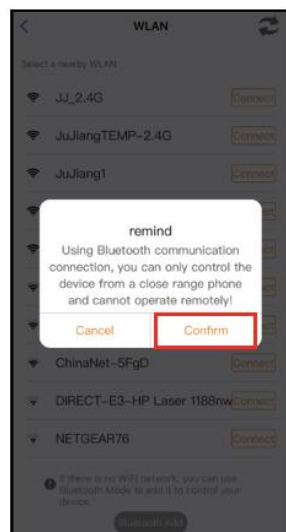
WLAN

Select a nearby WLAN

JJ_2.4G Connect

JuJiangTEMP-2.4G Connect

JuJiang1 Connect

remind

Using Bluetooth communication connection, you can only control the device from a close range phone and cannot operate remotely!

Cancel Confirm

ChinaNet-5FgD Connect

DIRECT-E3-HP Laser 1188nw Connect

NETGEAR76 Connect

If there is no WiFi network, you can use Bluetooth Mode to add it to control your device.

Bluetooth Add